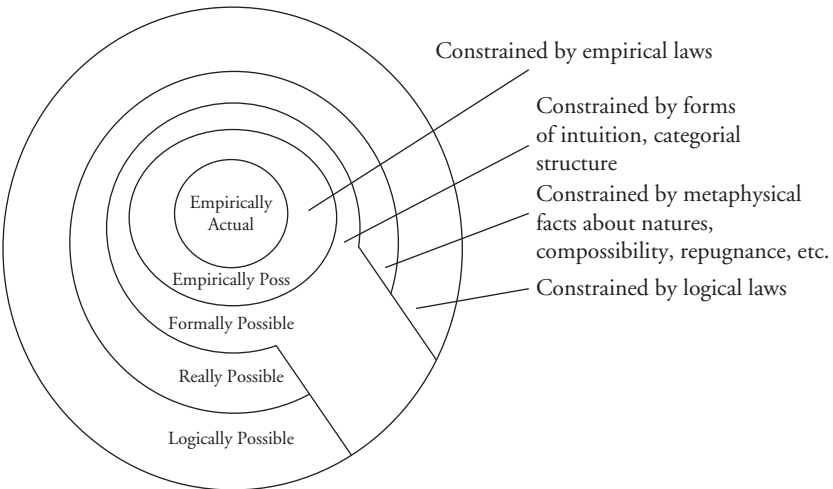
Constrained by empirical laws

Constrained by forms of intuition, categorial structure

Constrained by metaphysical facts about natures, compossibility, repugnance, etc.

Constrained by logical laws

Empirically Actual

Empirically Poss

Formally Possible

Really Possible

Logically Possible